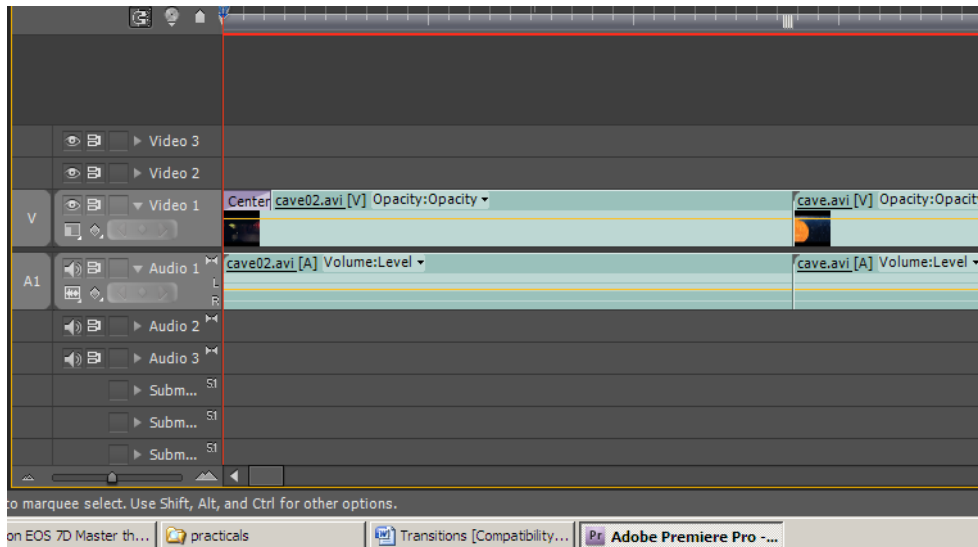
Video 3
Video 2
V
Video 1
Center cave02.avi [V] Opacity:Opacity
cave.avi [V] Opacity:Opacit
A1
Audio 1
L
R
cave02.avi [A] Volume:Level
cave.avi [A] Volume:Level
Audio 2
Audio 3
Subm... S1
Subm... S1
Subm... S1
o marquee select. Use Shift, Alt, and Ctrl for other options.
on EOS 7D Master th...
practicals
Transitions [Compatibility...
Pr Adobe Premiere Pro -...